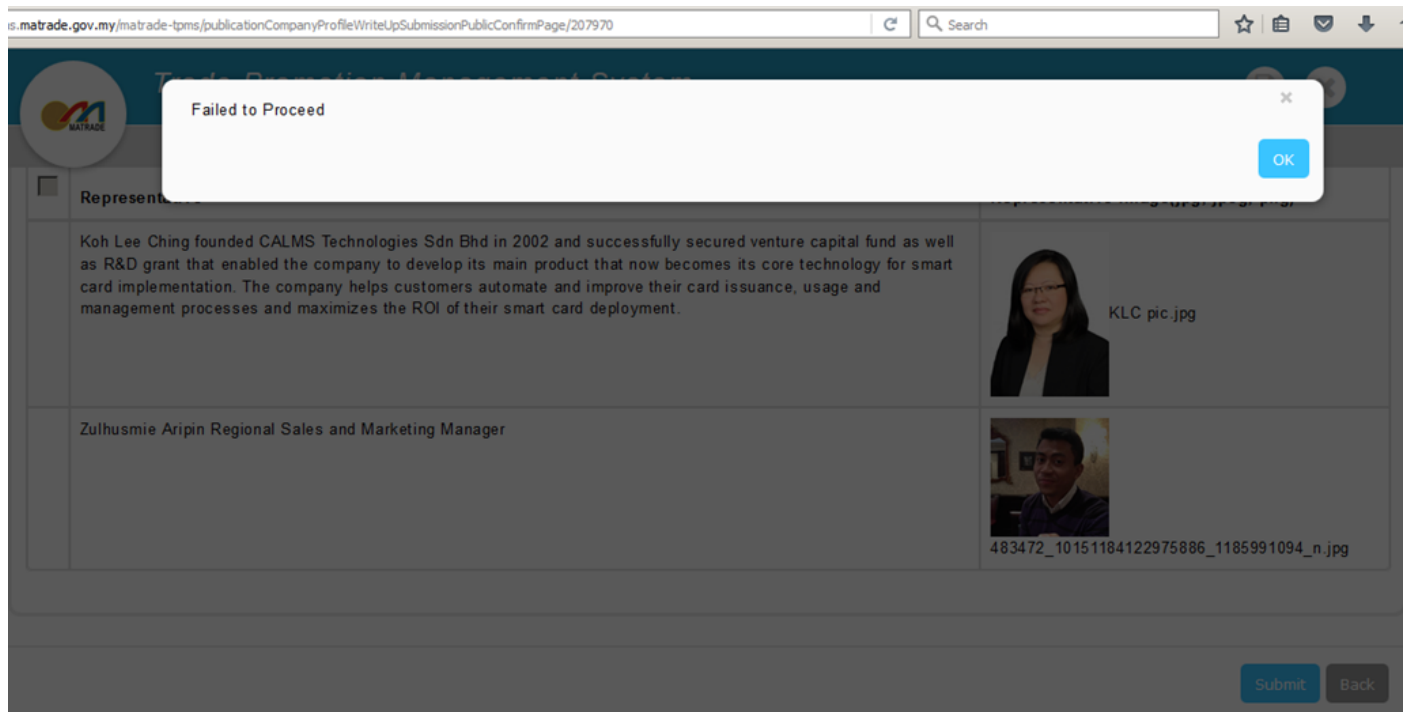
s.matrade.gov.my/matrade-tpms/publicationCompanyProfileWriteUpSubmissionPublicConfirmPage/207970

Search

MATRADE

Trade Promotion Management System

Failed to Proceed

×

OK

Represent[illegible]

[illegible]

Koh Lee Ching founded CALMS Technologies Sdn Bhd in 2002 and successfully secured venture capital fund as well as R&D grant that enabled the company to develop its main product that now becomes its core technology for smart card implementation. The company helps customers automate and improve their card issuance, usage and management processes and maximizes the ROI of their smart card deployment.

KLC pic.jpg

Zulhusmie Aripin Regional Sales and Marketing Manager

483472_10151184122975886_1185991094_n.jpg

Submit

Back